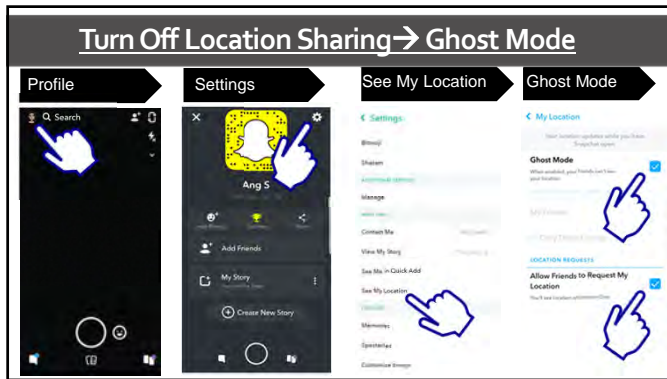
Turn Off Location Sharing→ Ghost Mode

Profile

Search

Settings

Ang S

Add Friends

My Story

Create New Story

See My Location

< Settings

Bitmoji

Shazam

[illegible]

Manage

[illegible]

Contact Me

View My Story

See Me in Quick Add

See My Location

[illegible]

Memories

Spectacles

Customize Emojis

Ghost Mode

< My Location

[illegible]

Ghost Mode

When enabled, your Friends can't see your location.

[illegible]

LOCATION REQUESTS

Allow Friends to Request My Location

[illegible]